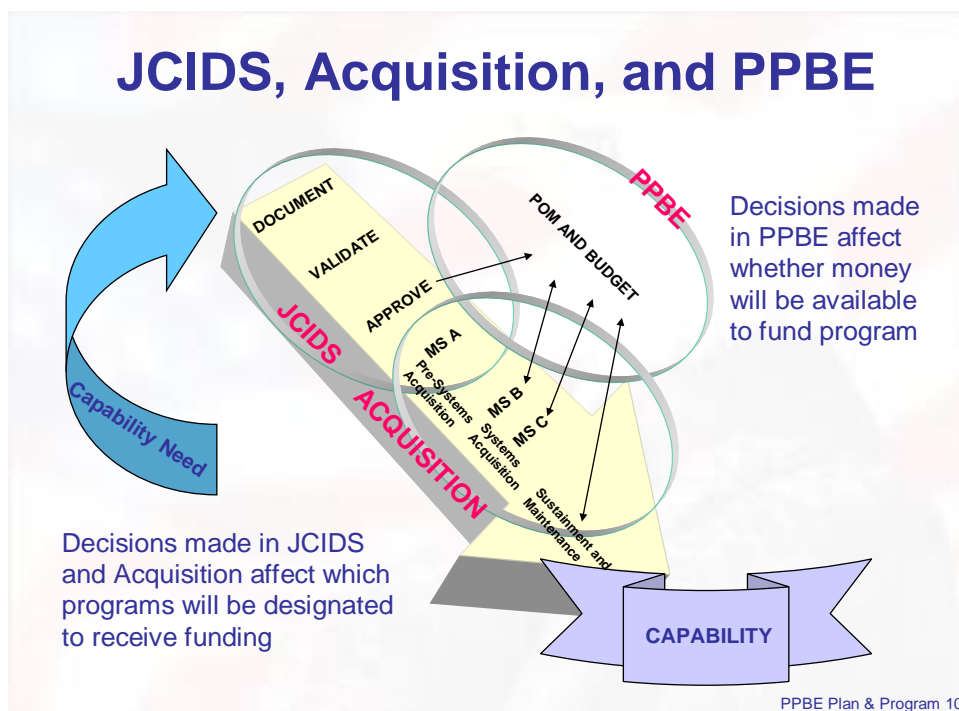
JCIDS, Acquisition, and PPBE

Capability Need

DOCUMENT

VALIDATE

APPROVE

JCIDS

PPBE

POM AND BUDGET

MS A

Pre-Systems Acquisition

MS B

Systems Acquisition

MS C

ACQUISITION

Sustainment and Maintenance

Decisions made in PPBE affect whether money will be available to fund program

Decisions made in JCIDS and Acquisition affect which programs will be designated to receive funding

CAPABILITY

PPBE Plan & Program 10